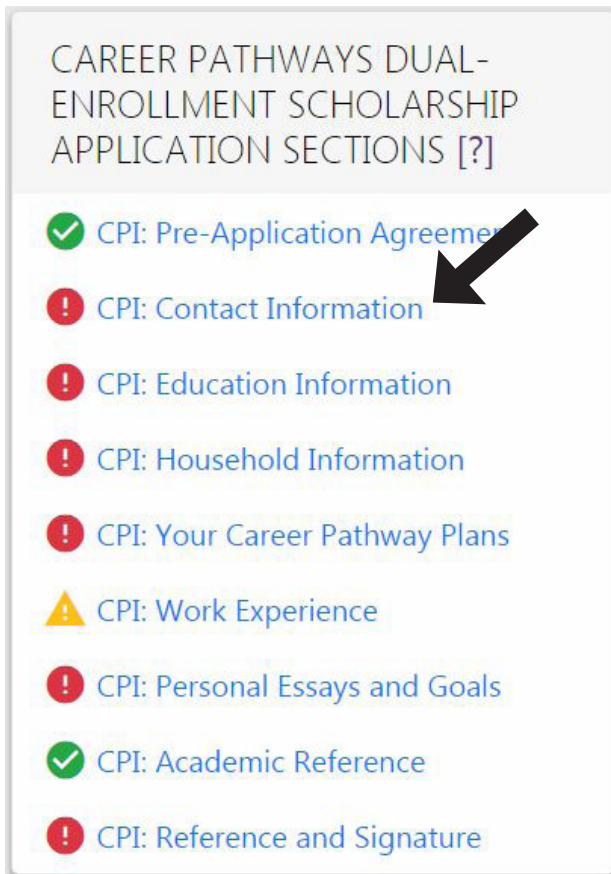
CAREER PATHWAYS DUAL-ENROLLMENT SCHOLARSHIP APPLICATION SECTIONS [?]

CPI: Pre-Application Agreem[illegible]

CPI: Contact Information

CPI: Education Information

CPI: Household Information

CPI: Your Career Pathway Plans

CPI: Work Experience

CPI: Personal Essays and Goals

CPI: Academic Reference

CPI: Reference and Signature